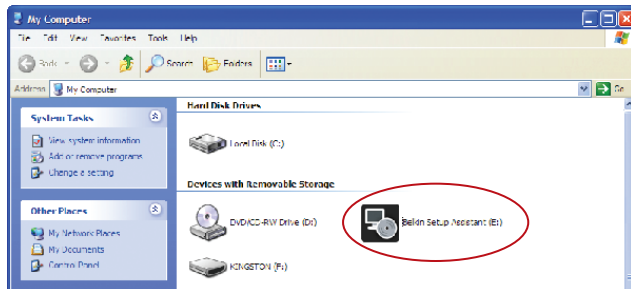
My Computer

File Edit View Favorites Tools Help

Back Search Folders

Address My Computer Go

System Tasks

View system information
Add or remove programs
Change a setting

Other Places

My Network Places
My Documents
Control Panel

Hard Disk Drives

Local Disk (C:)

Devices with Removable Storage

DVD/CD-RW Drive (D:)

Belkin Setup Assistant (E:)

KINGSTON (F:)